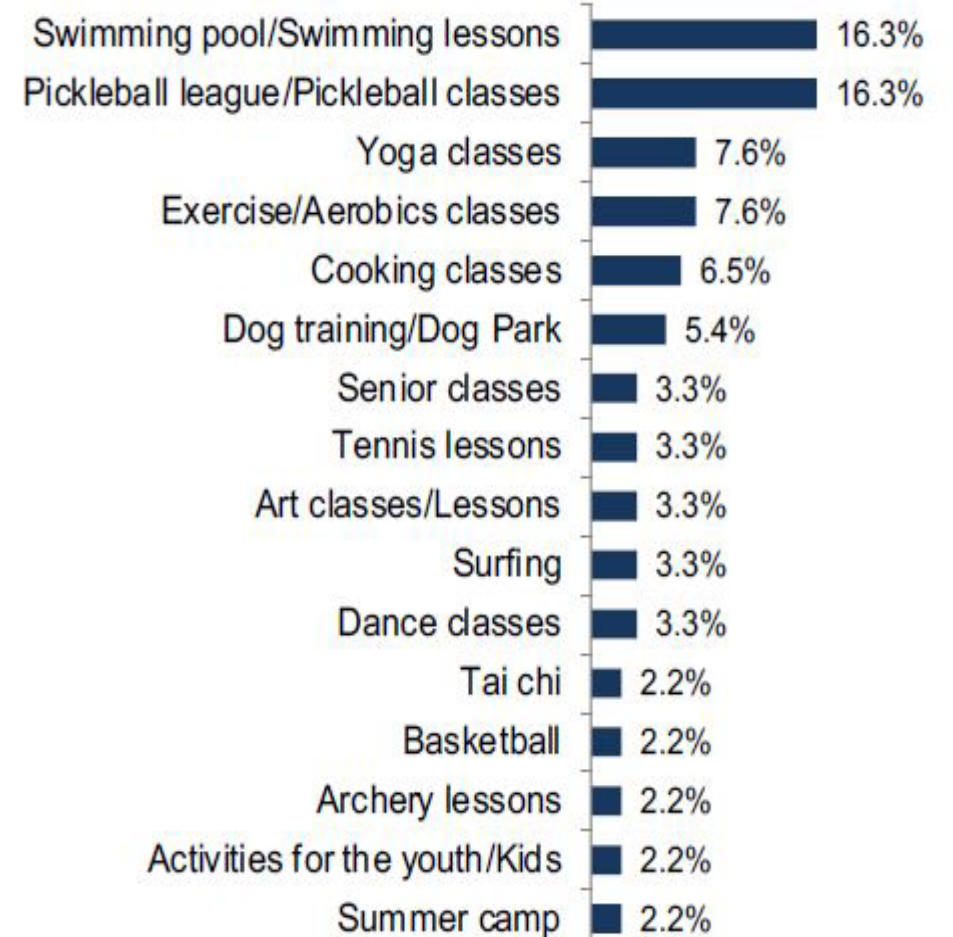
Swimming pool/Swimming lessons 16.3%
Pickleball league/Pickleball classes 16.3%
Yoga classes 7.6%
Exercise/Aerobics classes 7.6%
Cooking classes 6.5%
Dog training/Dog Park 5.4%
Senior classes 3.3%
Tennis lessons 3.3%
Art classes/Lessons 3.3%
Surfing 3.3%
Dance classes 3.3%
Tai chi 2.2%
Basketball 2.2%
Archery lessons 2.2%
Activities for the youth/Kids 2.2%
Summer camp 2.2%